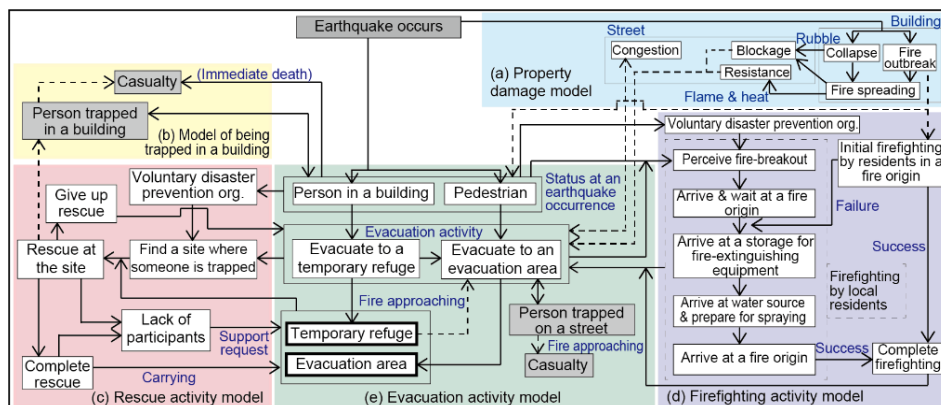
Earthquake occurs

Street
Building
Rubble
Congestion
Blockage
Collapse
Fire outbreak
Resistance
(a) Property damage model
Flame & heat
Fire spreading

Casualty
(Immediate death)
Person trapped in a building
(b) Model of being trapped in a building

Voluntary disaster prevention org.
Initial firefighting by residents in a fire origin

Give up rescue
Voluntary disaster prevention org.
Person in a building
Pedestrian
Status at an earthquake occurrence
Perceive fire-breakout
Arrive & wait at a fire origin
Failure
Rescue at the site
Find a site where someone is trapped
Evacuation activity
Evacuate to a temporary refuge
Evacuate to an evacuation area
Arrive at a storage for fire-extinguishing equipment
Success
Firefighting by local residents
Fire approaching
Lack of participants
Person trapped on a street
Arrive at water source & prepare for spraying
Support request
Temporary refuge
Fire approaching
Evacuation area
Casualty
Arrive at a fire origin
Success
Complete firefighting
Complete rescue
Carrying
(c) Rescue activity model
(e) Evacuation activity model
(d) Firefighting activity model